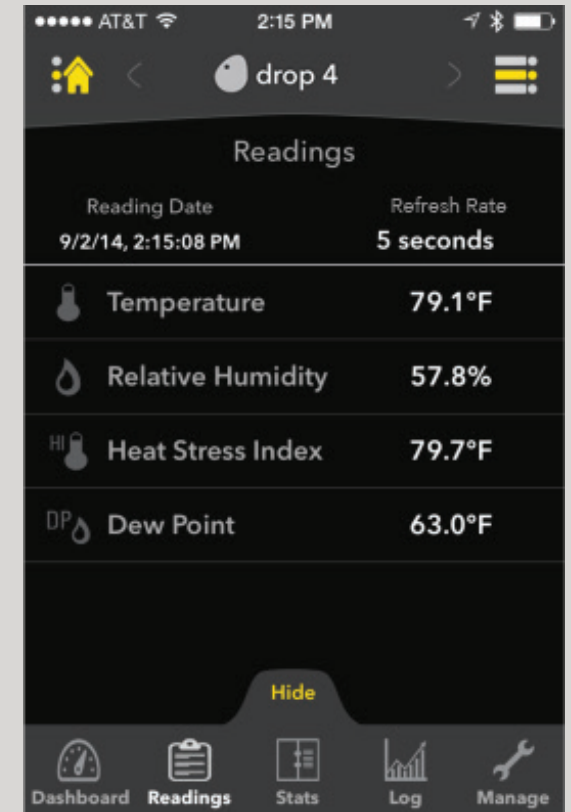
●●●●● AT&T 2:15 PM

drop 4

Readings

Reading Date
9/2/14, 2:15:08 PM

Refresh Rate
5 seconds

| | |
|---|---|
| Temperature | 79.1°F |
| Relative Humidity | 57.8% |
| HI Heat Stress Index | 79.7°F |
| DP Dew Point | 63.0°F |

Hide

Dashboard Readings Stats Log Manage